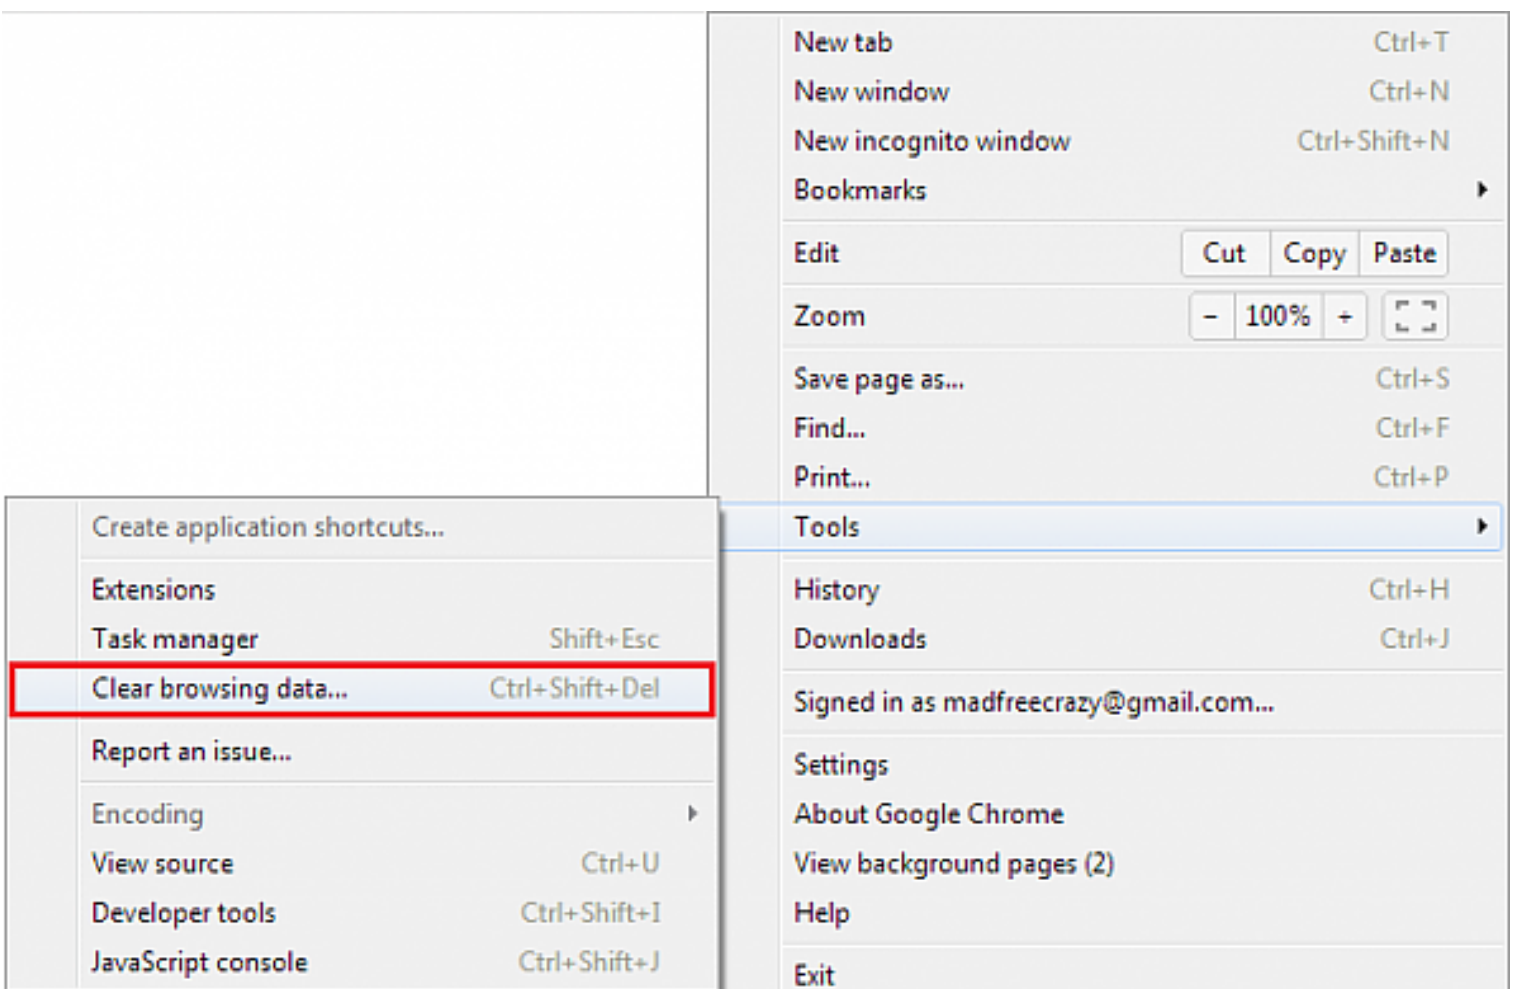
New tab Ctrl+T
New window Ctrl+N
New incognito window Ctrl+Shift+N
Bookmarks

Edit | Cut | Copy | Paste

Zoom | – | 100% | +

Save page as... Ctrl+S
Find... Ctrl+F
Print... Ctrl+P

Tools

History Ctrl+H
Downloads Ctrl+J

Signed in as madfreecrazy@gmail.com...

Settings
About Google Chrome
View background pages (2)
Help

Exit

Create application shortcuts...

Extensions
Task manager Shift+Esc
Clear browsing data... Ctrl+Shift+Del

Report an issue...

Encoding
View source Ctrl+U
Developer tools Ctrl+Shift+I
JavaScript console Ctrl+Shift+J